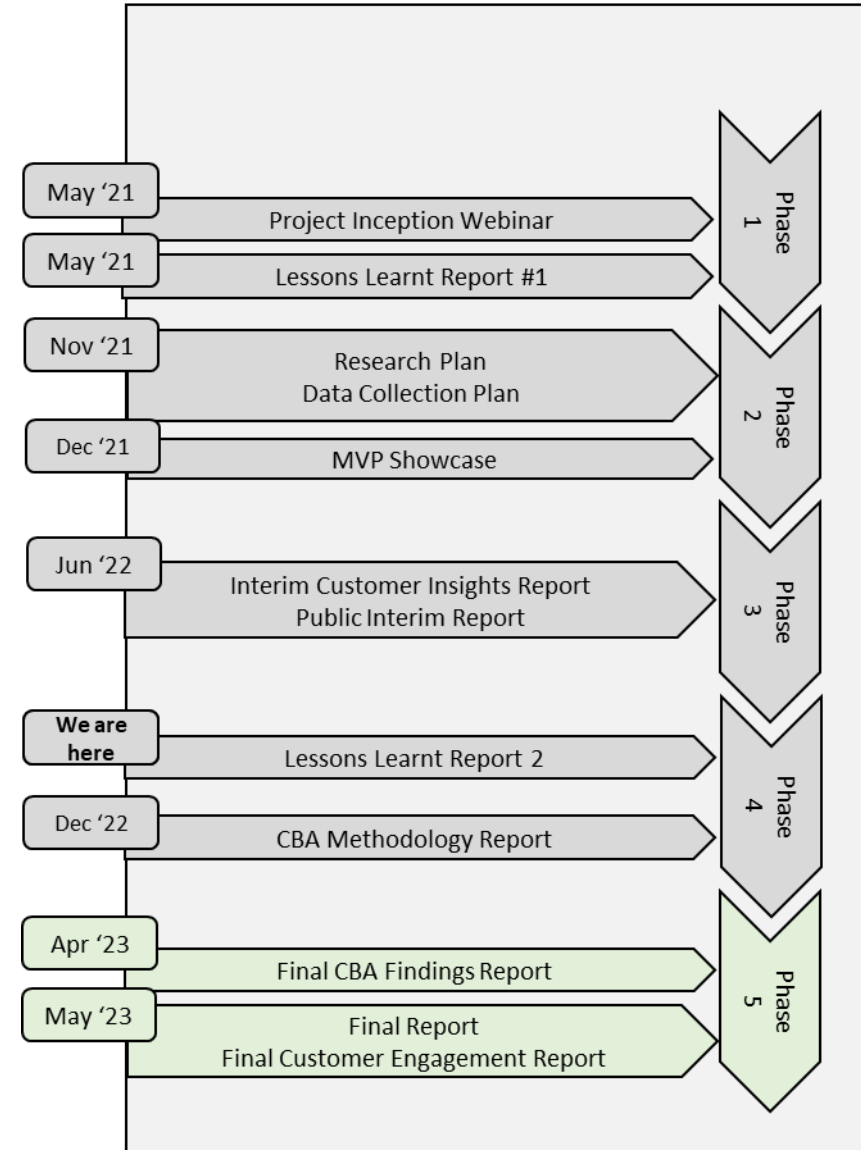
May ‘21
Project Inception Webinar
May ‘21
Lessons Learnt Report #1
Phase 1

Nov ‘21
Research Plan
Data Collection Plan
Dec ‘21
MVP Showcase
Phase 2

Jun ‘22
Interim Customer Insights Report
Public Interim Report
Phase 3

We are here
Lessons Learnt Report 2
Dec ‘22
CBA Methodology Report
Phase 4

Apr ‘23
Final CBA Findings Report
May ‘23
Final Report
Final Customer Engagement Report
Phase 5